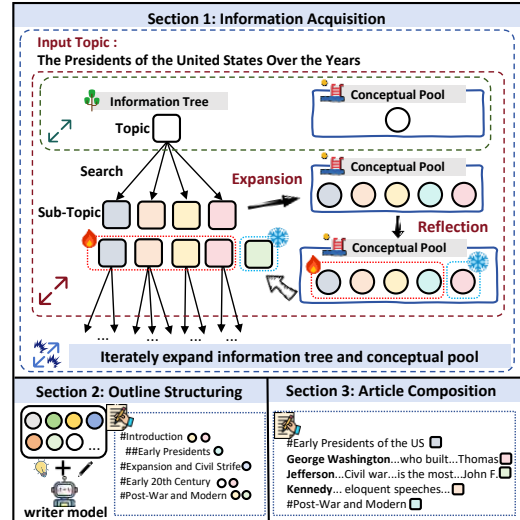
Section 1: Information Acquisition

Input Topic :
The Presidents of the United States Over the Years

Information Tree

Conceptual Pool

Topic

Search

Expansion

Conceptual Pool

Sub-Topic

Reflection

Conceptual Pool

...

Iterately expand information tree and conceptual pool

Section 2: Outline Structuring

...

#Introduction
##Early Presidents
#Expansion and Civil Strife
#Early 20th Century
#Post-War and Modern

writer model

Section 3: Article Composition

#Early Presidents of the US
George Washington...who built...Thomas
Jefferson...Civil war...is the most...John F.
Kennedy... eloquent speeches...
#Post-War and Modern